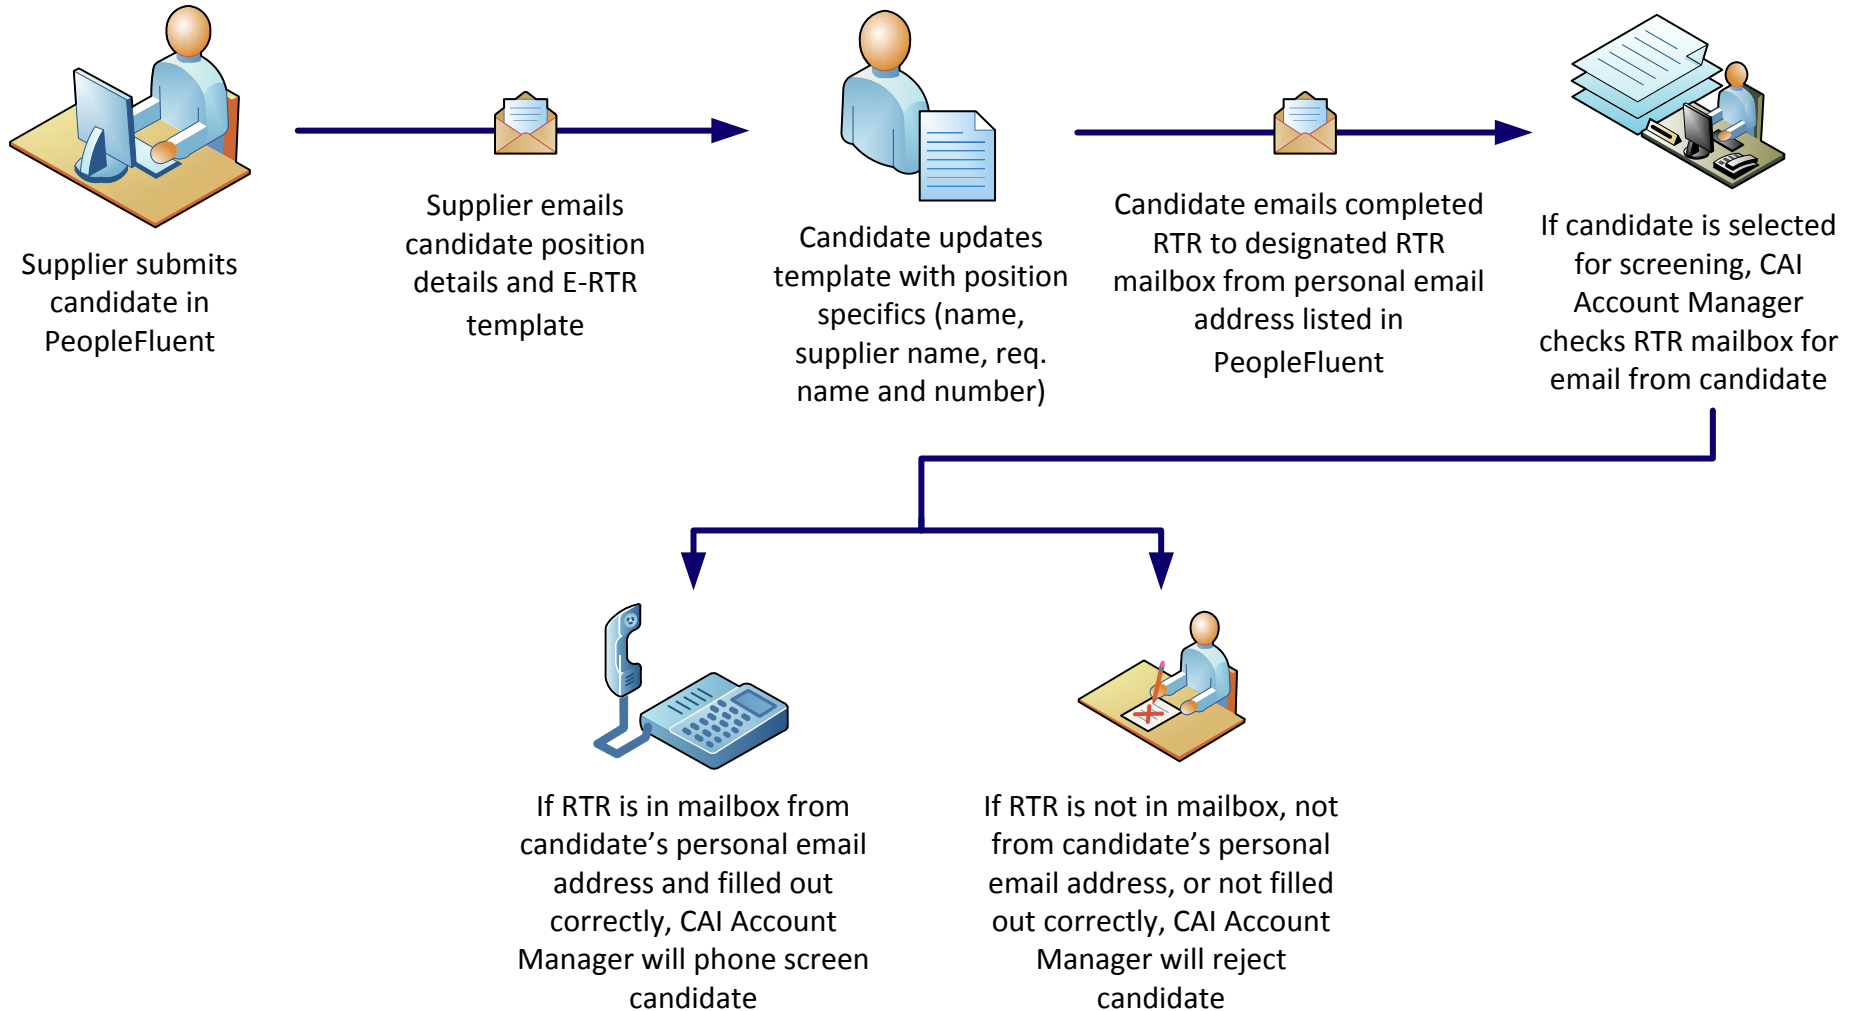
Supplier submits candidate in PeopleFluent

Supplier emails candidate position details and E-RTR template

Candidate updates template with position specifics (name, supplier name, req. name and number)

Candidate emails completed RTR to designated RTR mailbox from personal email address listed in PeopleFluent

If candidate is selected for screening, CAI Account Manager checks RTR mailbox for email from candidate

If RTR is in mailbox from candidate's personal email address and filled out correctly, CAI Account Manager will phone screen candidate

If RTR is not in mailbox, not from candidate's personal email address, or not filled out correctly, CAI Account Manager will reject candidate